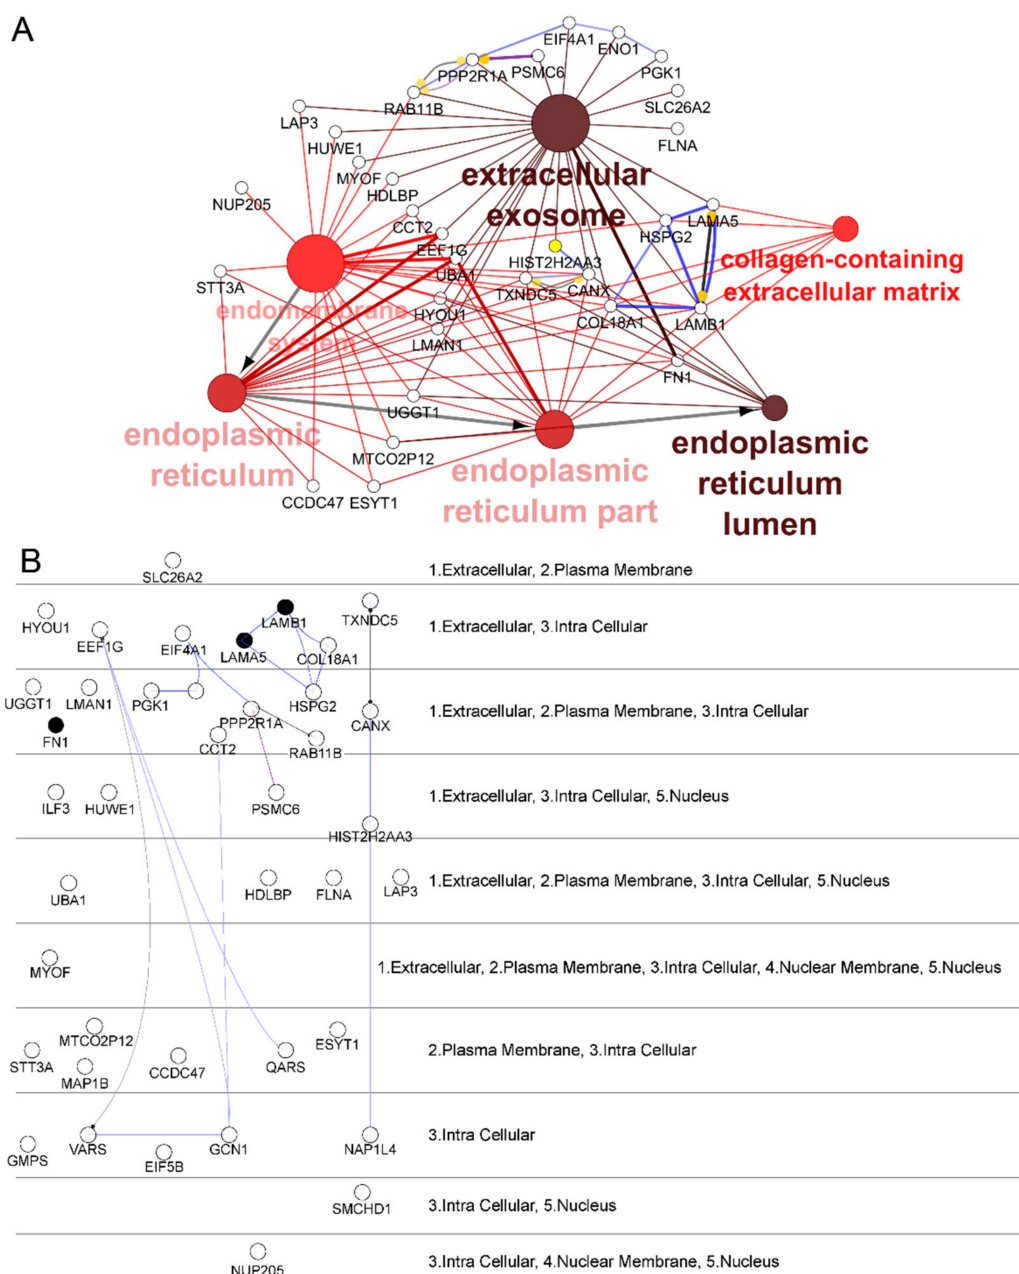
A

EIF4A1
ENO1
PPP2R1A
PSMC6
PGK1
RAB11B
SLC26A2
LAP3
FLNA
HUWE1
MYOF
extracellular
HDLBP
NUP205
exosome
LAMA5
CCT2
HSPG2
EEF1G
HIST2H2AA3
collagen-containing
UBA1
extracellular matrix
STT3A
TXNDC5
CANX
endomembrane
HYOU1
LAMB1
system
COL18A1
LMAN1
FN1
UGGT1
endoplasmic
reticulum
MTCO2P12
endoplasmic
endoplasmic
reticulum
reticulum part
CCDC47
ESYT1
lumen

B

SLC26A2
1.Extracellular, 2.Plasma Membrane
HYOU1
EEF1G
EIF4A1
LAMB1
LAMA5
COL18A1
TXNDC5
1.Extracellular, 3.Intra Cellular
UGGT1
LMAN1
PGK1
HSPG2
FN1
PPP2R1A
CANX
CCT2
RAB11B
1.Extracellular, 2.Plasma Membrane, 3.Intra Cellular
ILF3
HUWE1
PSMC6
1.Extracellular, 3.Intra Cellular, 5.Nucleus
HIST2H2AA3
UBA1
HDLBP
FLNA
LAP3
1.Extracellular, 2.Plasma Membrane, 3.Intra Cellular, 5.Nucleus
MYOF
1.Extracellular, 2.Plasma Membrane, 3.Intra Cellular, 4.Nuclear Membrane, 5.Nucleus
MTCO2P12
ESYT1
STT3A
MAP1B
CCDC47
QARS
2.Plasma Membrane, 3.Intra Cellular
GMPS
VARS
EIF5B
GCN1
NAP1L4
3.Intra Cellular
SMCHD1
3.Intra Cellular, 5.Nucleus
NUP205
3.Intra Cellular, 4.Nuclear Membrane, 5.Nucleus